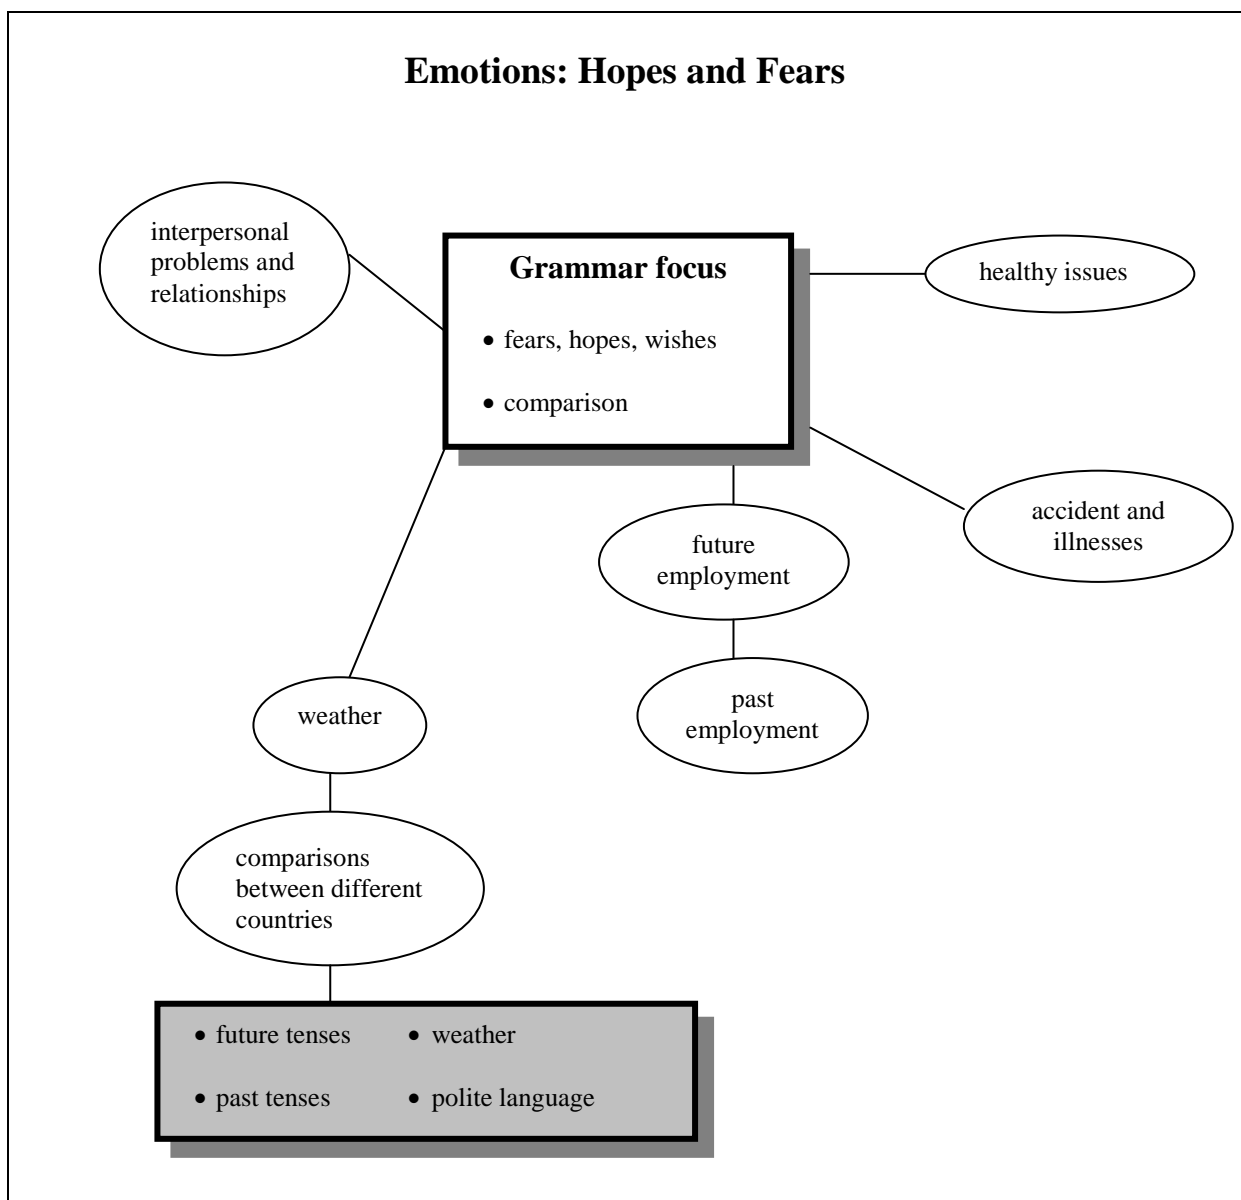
Emotions: Hopes and Fears

interpersonal problems and relationships

Grammar focus

• fears, hopes, wishes

• comparison

healthy issues

accident and illnesses

future employment

past employment

weather

comparisons between different countries

• future tenses
• weather
• past tenses
• polite language